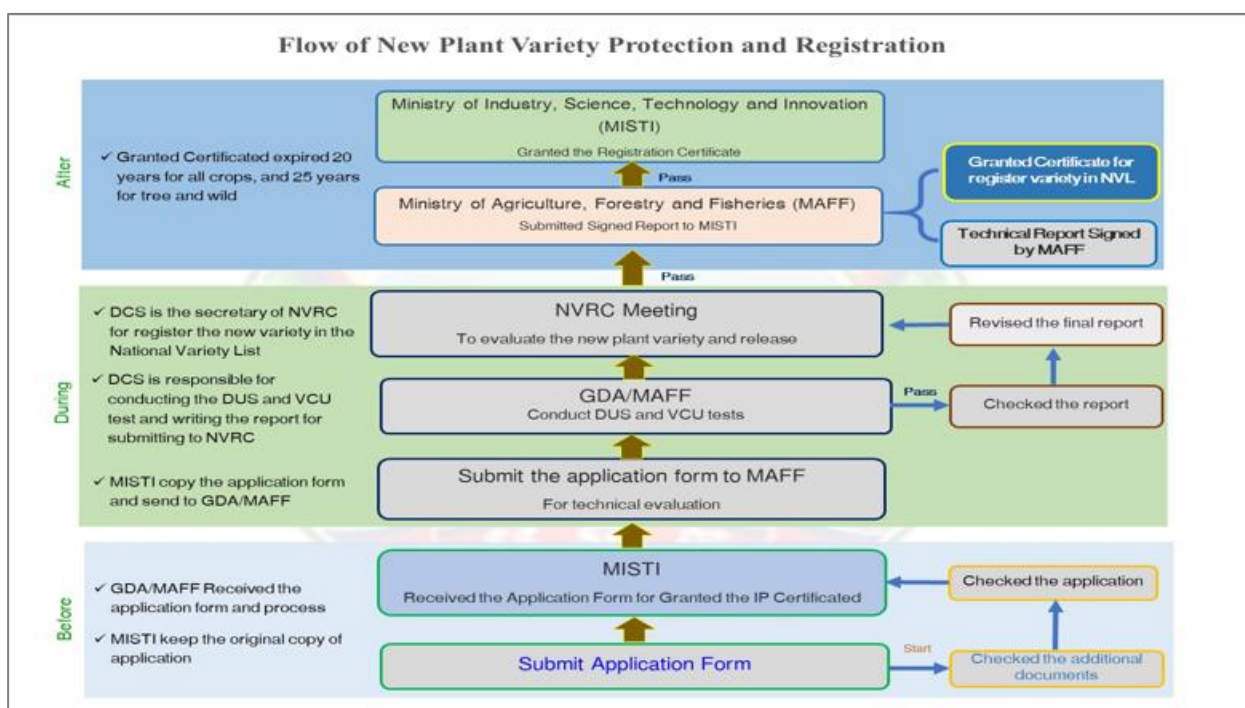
Flow of New Plant Variety Protection and Registration

After

✓ Granted Certificated expired 20 years for all crops, and 25 years for tree and wild

Ministry of Industry, Science, Technology and Innovation (MISTI)
Granted the Registration Certificate

Pass

Ministry of Agriculture, Forestry and Fisheries (MAFF)
Submitted Signed Report to MISTI

Granted Certificate for register variety in NVL

Technical Report Signed by MAFF

Pass

During

✓ DCS is the secretary of NVRC for register the new variety in the National Variety List

✓ DCS is responsible for conducting the DUS and VCU test and writing the report for submitting to NVRC

✓ MISTI copy the application form and send to GDA/MAFF

NVRC Meeting
To evaluate the new plant variety and release

Revised the final report

GDA/MAFF
Conduct DUS and VCU tests

Pass

Checked the report

Submit the application form to MAFF
For technical evaluation

Before

✓ GDA/MAFF Received the application form and process

✓ MISTI keep the original copy of application

MISTI
Received the Application Form for Granted the IP Certificated

Checked the application

Submit Application Form

Start

Checked the additional documents